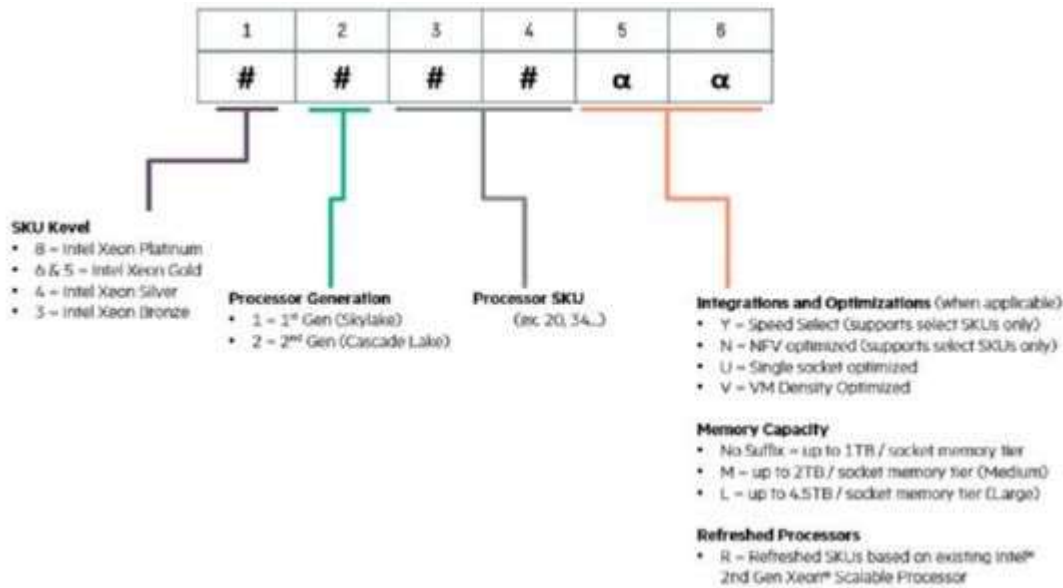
| 1 | 2 | 3 | 4 | 5 | 6 |
|---|---|---|---|---|---|
| # | # | # | # | α | α |

**SKU Kevel**
- 8 = Intel Xeon Platinum
- 6 & 5 = Intel Xeon Gold
- 4 = Intel Xeon Silver
- 3 = Intel Xeon Bronze

**Processor Generation**
- 1 = 1$^{st}$ Gen (Skylake)
- 2 = 2$^{nd}$ Gen (Cascade Lake)

**Processor SKU**
(ex: 20, 34...)

**Integrations and Optimizations** (when applicable)
- Y = Speed Select (supports select SKUs only)
- N = NFV optimized (supports select SKUs only)
- U = Single socket optimized
- V = VM Density Optimized

**Memory Capacity**
- No Suffix = up to 1TB / socket memory tier
- M = up to 2TB / socket memory tier (Medium)
- L = up to 4.5TB / socket memory tier (Large)

**Refreshed Processors**
- R = Refreshed SKUs based on existing Intel® 2nd Gen Xeon® Scalable Processor